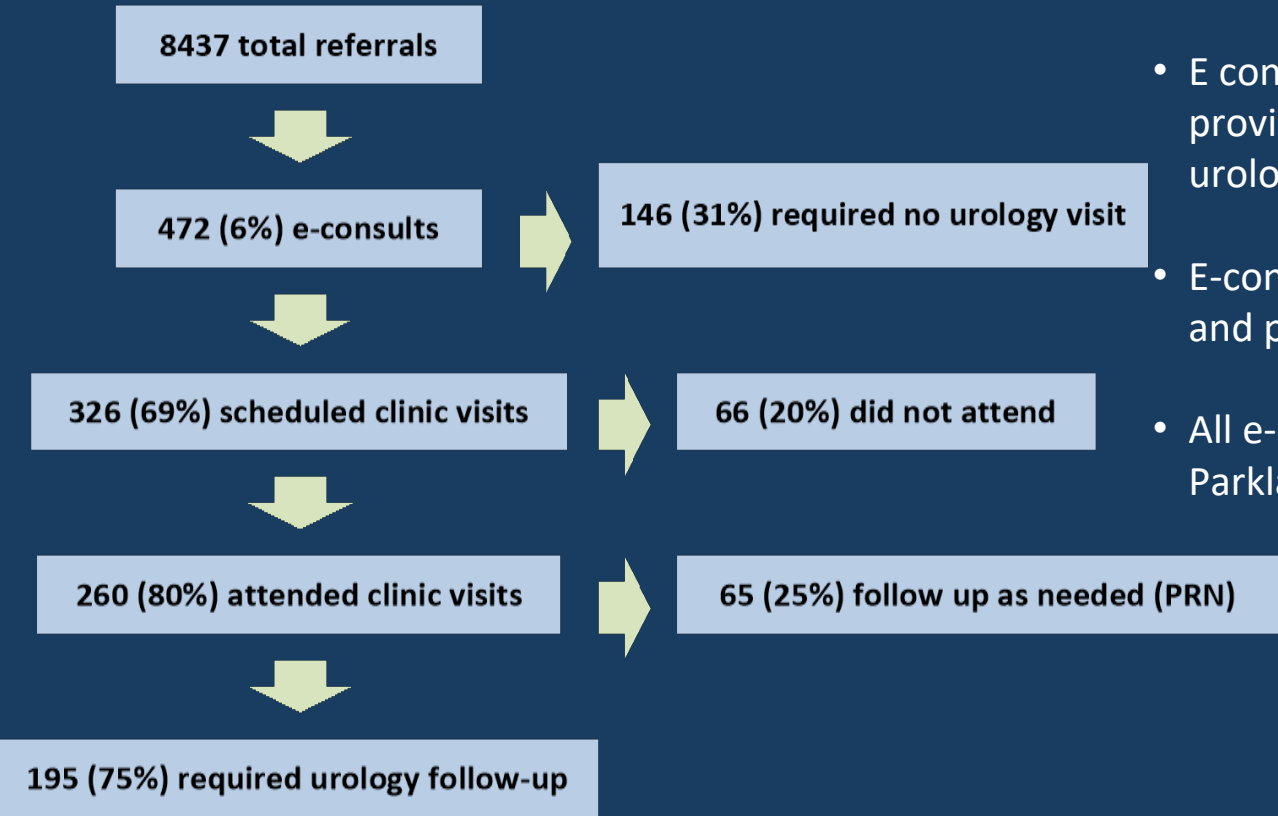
8437 total referrals

472 (6%) e-consults

146 (31%) required no urology visit

326 (69%) scheduled clinic visits

66 (20%) did not attend

260 (80%) attended clinic visits

65 (25%) follow up as needed (PRN)

195 (75%) required urology follow-up

• E con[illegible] provi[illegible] urolo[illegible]

• E-con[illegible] and p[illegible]

• All e-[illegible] Parkl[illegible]